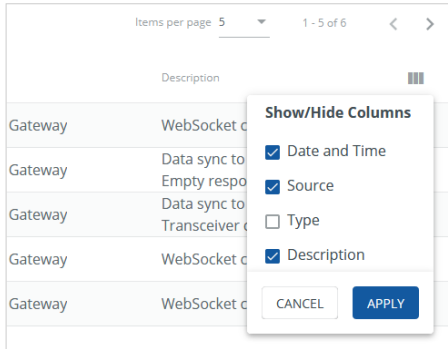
Items per page 5

1 - 5 of 6

Description

Gateway WebSocket c

Gateway Data sync to Empty respo

Gateway Data sync to Transceiver c

Gateway WebSocket c

Gateway WebSocket c

Show/Hide Columns

Date and Time

Source

Type

Description

CANCEL

APPLY